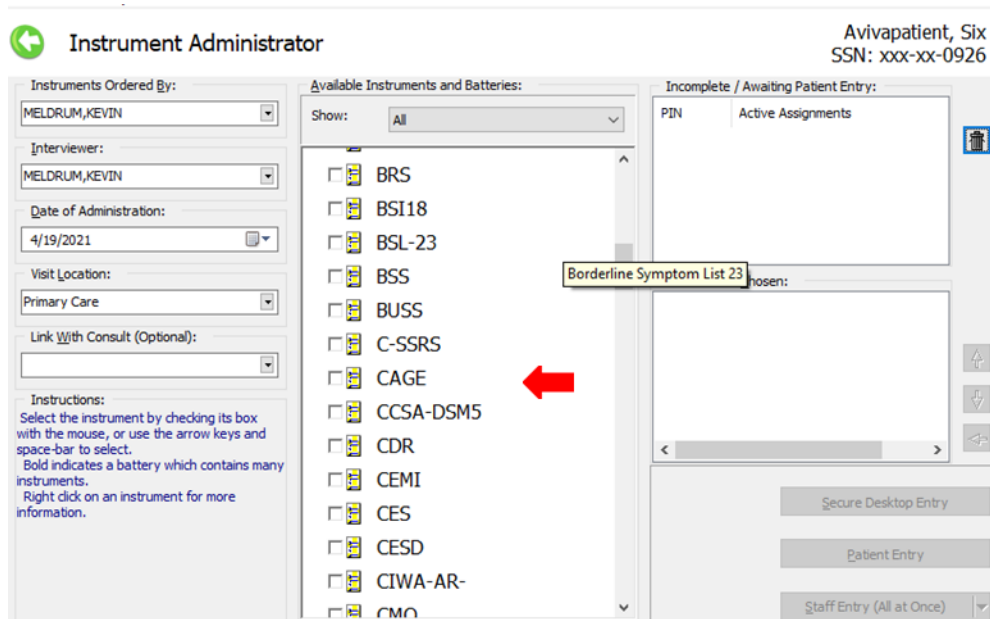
Instrument Administrator

Avivapatient, Six
SSN: xxx-xx-0926

Instruments Ordered By:
MELDRUM,KEVIN

Interviewer:
MELDRUM,KEVIN

Date of Administration:
4/19/2021

Visit Location:
Primary Care

Link With Consult (Optional):

Instructions:
Select the instrument by checking its box with the mouse, or use the arrow keys and space-bar to select.
Bold indicates a battery which contains many instruments.
Right click on an instrument for more information.

Available Instruments and Batteries:
Show: All

BRS
BSI18
BSL-23
BSS
BUSS
C-SSRS
CAGE
CCSA-DSM5
CDR
CEMI
CES
CESD
CIWA-AR-
CMO

Borderline Symptom List 23

Incomplete / Awaiting Patient Entry:
PIN
Active Assignments

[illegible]hosen:

Secure Desktop Entry
Patient Entry
Staff Entry (All at Once)